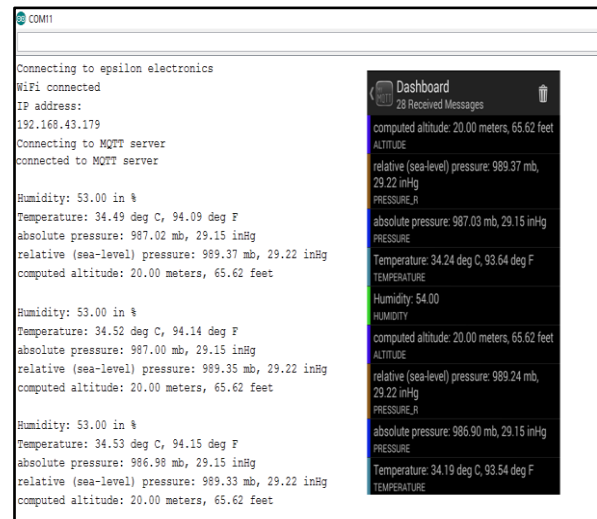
COM11

Connecting to epsilon electronics
WiFi connected
IP address:
192.168.43.179
Connecting to MQTT server
connected to MQTT server

Humidity: 53.00 in %
Temperature: 34.49 deg C, 94.09 deg F
absolute pressure: 987.02 mb, 29.15 inHg
relative (sea-level) pressure: 989.37 mb, 29.22 inHg
computed altitude: 20.00 meters, 65.62 feet

Humidity: 53.00 in %
Temperature: 34.52 deg C, 94.14 deg F
absolute pressure: 987.00 mb, 29.15 inHg
relative (sea-level) pressure: 989.35 mb, 29.22 inHg
computed altitude: 20.00 meters, 65.62 feet

Humidity: 53.00 in %
Temperature: 34.53 deg C, 94.15 deg F
absolute pressure: 986.98 mb, 29.15 inHg
relative (sea-level) pressure: 989.33 mb, 29.22 inHg
computed altitude: 20.00 meters, 65.62 feet

Dashboard
28 Received Messages

computed altitude: 20.00 meters, 65.62 feet
ALTITUDE

relative (sea-level) pressure: 989.37 mb, 29.22 inHg
PRESSURE_R

absolute pressure: 987.03 mb, 29.15 inHg
PRESSURE

Temperature: 34.24 deg C, 93.64 deg F
TEMPERATURE

Humidity: 54.00
HUMIDITY

computed altitude: 20.00 meters, 65.62 feet
ALTITUDE

relative (sea-level) pressure: 989.24 mb, 29.22 inHg
PRESSURE_R

absolute pressure: 986.90 mb, 29.15 inHg
PRESSURE

Temperature: 34.19 deg C, 93.54 deg F
TEMPERATURE